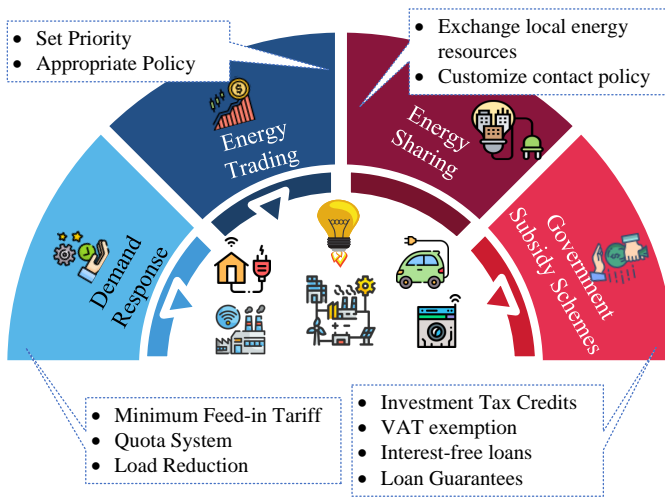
- Set Priority
- Appropriate Policy

- Exchange local energy resources
- Customize contact policy

Energy Trading

Energy Sharing

Demand Response

Government Subsidy Schemes

- Minimum Feed-in Tariff
- Quota System
- Load Reduction

- Investment Tax Credits
- VAT exemption
- Interest-free loans
- Loan Guarantees